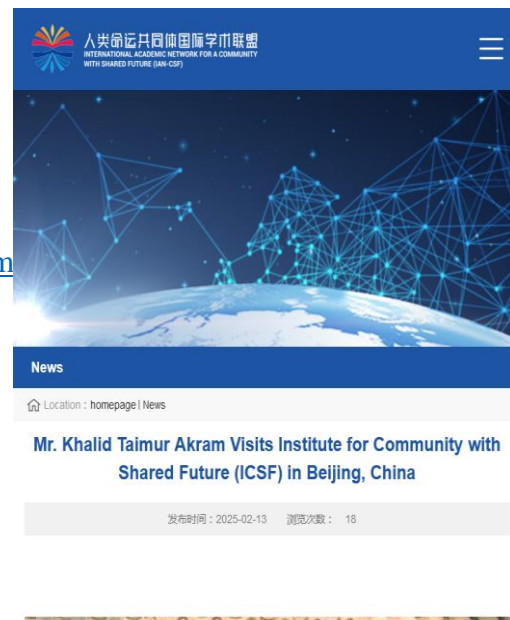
人类命运共同体国际学术联盟
INTERNATIONAL ACADEMIC NETWORK FOR A COMMUNITY WITH SHARED FUTURE (IAN-CSF)

m

News

Location : homepage | News

Mr. Khalid Taimur Akram Visits Institute for Community with Shared Future (ICSF) in Beijing, China

发布时间：2025-02-13 浏览次数： 18